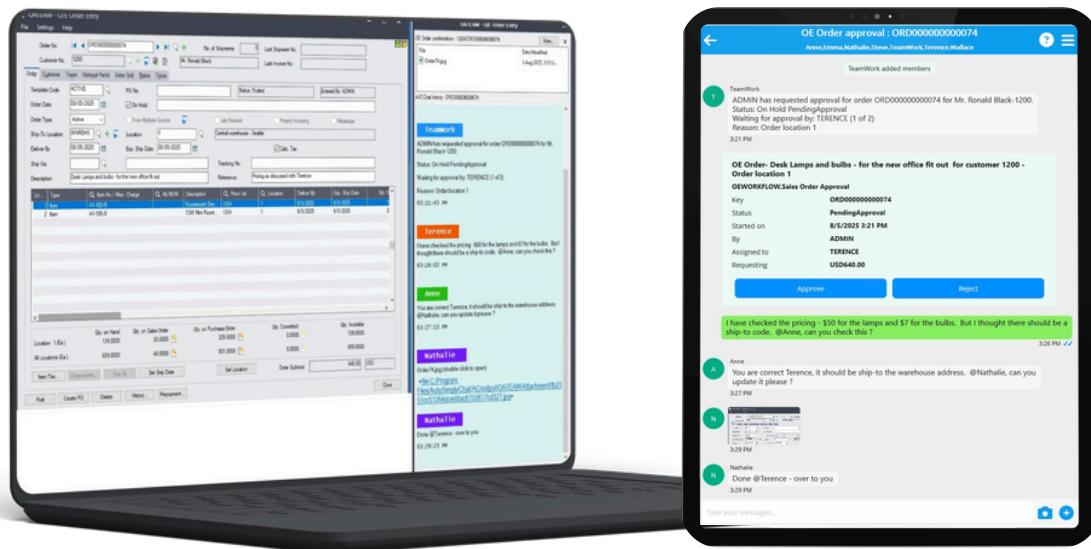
OE Order approval : ORD000000000074
Anne,Emma,Nathalie,Steve,TeamWork,Terence,Wallace

TeamWork added members

TeamWork
ADMIN has requested approval for order ORD000000000074 for Mr. Ronald Black-1200.
Status: On Hold PendingApproval
Waiting for approval by: TERENCE (1 of 2)
Reason: Order location 1
3:21 PM

OE Order- Desk Lamps and bulbs - for the new office fit out for customer 1200 - Order location 1
OEWORKFLOW.Sales Order Approval

| | |
|---|---|
| Key | ORD000000000074 |
| Status | PendingApproval |
| Started on | 8/5/2025 3:21 PM |
| By | ADMIN |
| Assigned to | TERENCE |
| Requesting | USD640.00 |

Approve
Reject

I have checked the pricing - $50 for the lamps and $7 for the bulbs. But I thought there should be a ship-to code. @Anne, can you check this ?
3:26 PM

Anne
You are correct Terence, it should be ship-to the warehouse address. @Nathalie, can you update it please ?
3:27 PM

3:28 PM

Nathalie
Done @Terence - over to you
3:29 PM

Type your messages...

OAI EAM - O/E Order Entry
File Settings Help
Order No. ORD000000000074
Customer No. 1200 Mr. Ronald Black
No. of Shipments
Last Shipment No.
Last Invoice No.
Order Customer Taxes Optional Fields Sales Split Rates Totals
Template Code ACTIVE
PO No.
Status: Posted
Entered By: ADMIN
Order Date 08/05/2025
On Hold
Order Type Active
Ship-To Location WAREHS
Location 1
Central warehouse - Seattle
Deliver By 08/05/2025
Exp. Ship Date 08/05/2025
Calc. Tax
Ship Via
Tracking No.
Description Desk Lamps and bulbs - for the new office fit out
Reference Pricing as discussed with Terence
Ln. Type Item No. Description Location
1 Item A1-105-0 Fluorescent Des... USA 1 8/5/2025
2 Item A1-103-0 GSM Mini Fluore... USA 1 8/5/2025
Location 1 (Ea.) 
All Locations (Ea.)
Post Create PO Delete History Repayment Close

OAI EAM - O/E Order Entry
OE Order confirmation - 1200/ORD000000000074
File Date Modified
OrderTK.jpg 8 Aug 2025
A/E Chat history - ORD000000000074
TeamWork
ADMIN has requested approval for order ORD000000000074 for Mr. Ronald Black-1200.
Status: On Hold PendingApproval
Waiting for approval by: TERENCE (1 of 2)
Reason: Order location 1
03:21:45
Terence
I have checked the pricing - $50 for the lamps and $7 for the bulbs. But I thought there should be a ship-to code. @Anne, can you check this ?
03:26:02
Anne
You are correct Terence, it should be ship-to the warehouse address. @Nathalie, can you update it please ?
03:27:23
Nathalie
OrderTK.jpg (double click to open)
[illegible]
Nathalie
Done @Terence - over to you
03:29:23